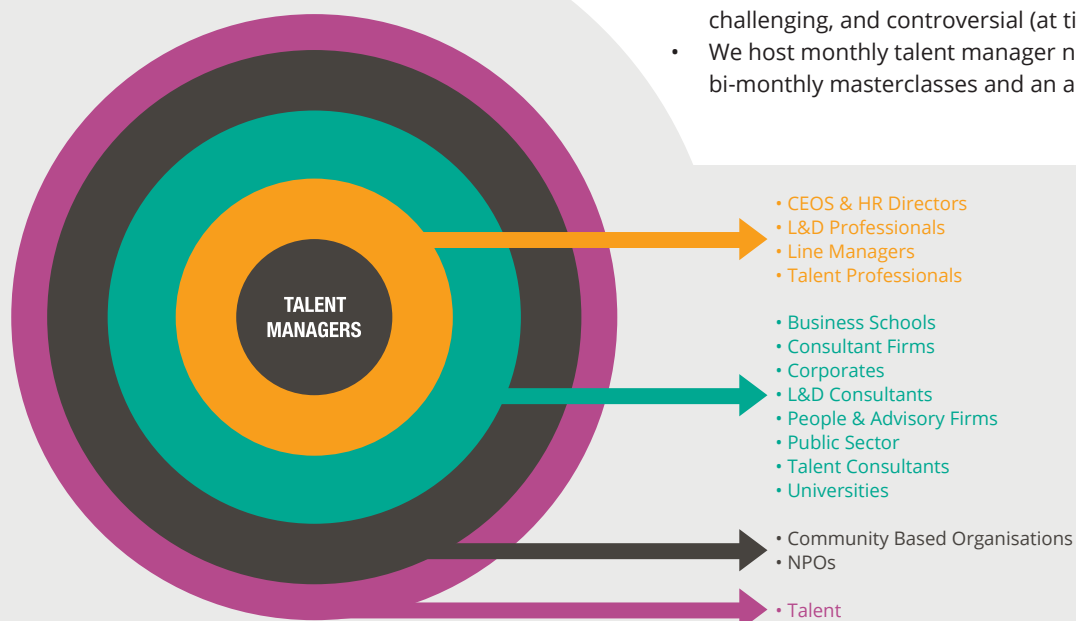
challenging, and controversial (at ti

• We host monthly talent manager n bi-monthly masterclasses and an a

TALENT MANAGERS

• CEOS & HR Directors
• L&D Professionals
• Line Managers
• Talent Professionals

• Business Schools
• Consultant Firms
• Corporates
• L&D Consultants
• People & Advisory Firms
• Public Sector
• Talent Consultants
• Universities

• Community Based Organisations
• NPOs

• Talent